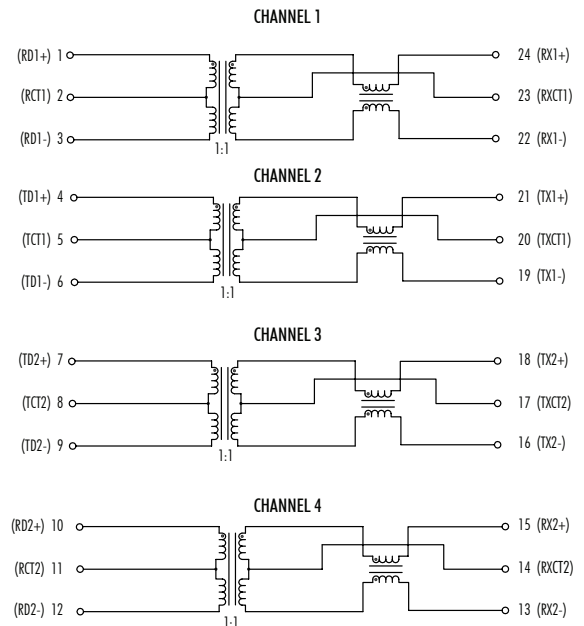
CHANNEL 1

(RD1+) 1
(RCT1) 2
(RD1-) 3
1:1
24 (RX1+)
23 (RXCT1)
22 (RX1-)

CHANNEL 2

(TD1+) 4
(TCT1) 5
(TD1-) 6
1:1
21 (TX1+)
20 (TXCT1)
19 (TX1-)

CHANNEL 3

(TD2+) 7
(TCT2) 8
(TD2-) 9
1:1
18 (TX2+)
17 (TXCT2)
16 (TX2-)

CHANNEL 4

(RD2+) 10
(RCT2) 11
(RD2-) 12
1:1
15 (RX2+)
14 (RXCT2)
13 (RX2-)